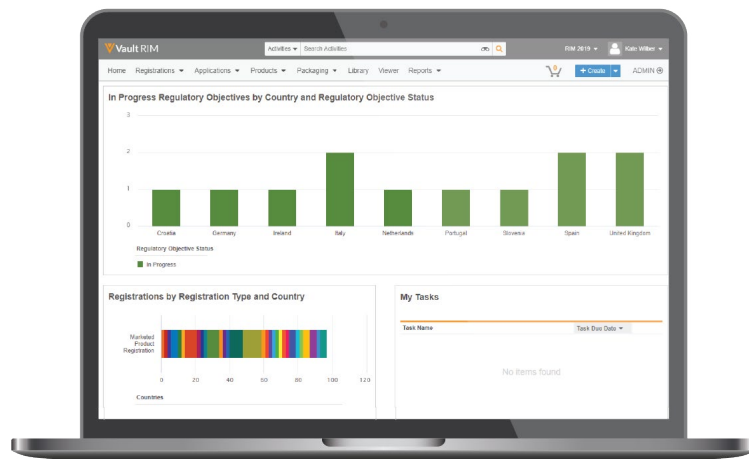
Vault RIM

Activities ▾ Search Activities

RIM 2019 ▾ Kate Willer ▾

Home Registrations ▾ Applications ▾ Products ▾ Packaging ▾ Library Viewer Reports ▾

0

+ Create ▾

ADMIN

In Progress Regulatory Objectives by Country and Regulatory Objective Status

3
2
1
0

Croatia Germany Ireland Italy Netherlands Portugal Slovenia Spain United Kingdom

Regulatory Objective Status

In Progress

Registrations by Registration Type and Country

Marketed Product Registration

0 20 40 60 80 100 120

Countries

My Tasks

Task Name

Task Due Date ▾

No items found